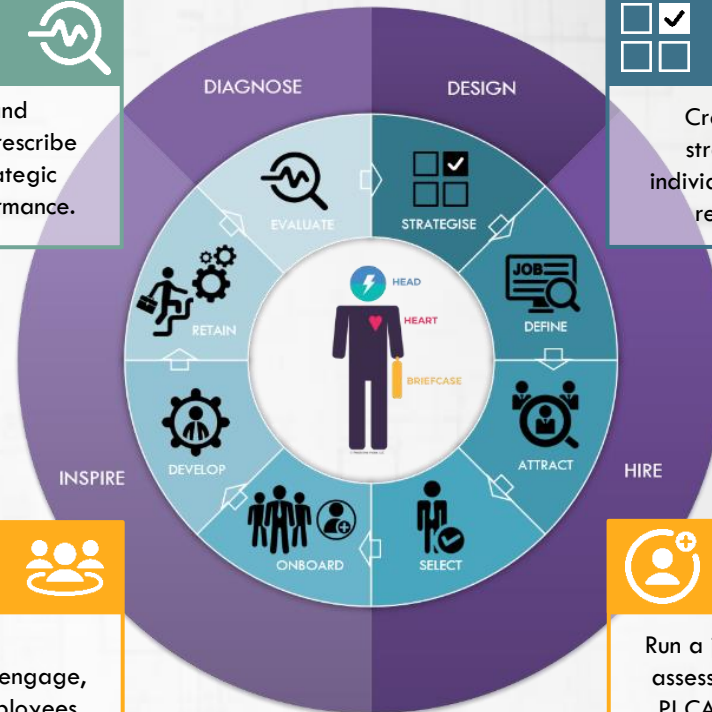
nd
rescribe
ategic
rmance.

DIAGNOSE

DESIGN

Cre
str
individ
re

EVALUATE

STRATEGISE

JOB

RETAIN

DEFINE

HEAD

HEART

BRIEFCASE

DEVELOP

ATTRACT

INSPIRE

HIRE

ONBOARD

SELECT

engage,
ployees

Run a
assess
PLCA